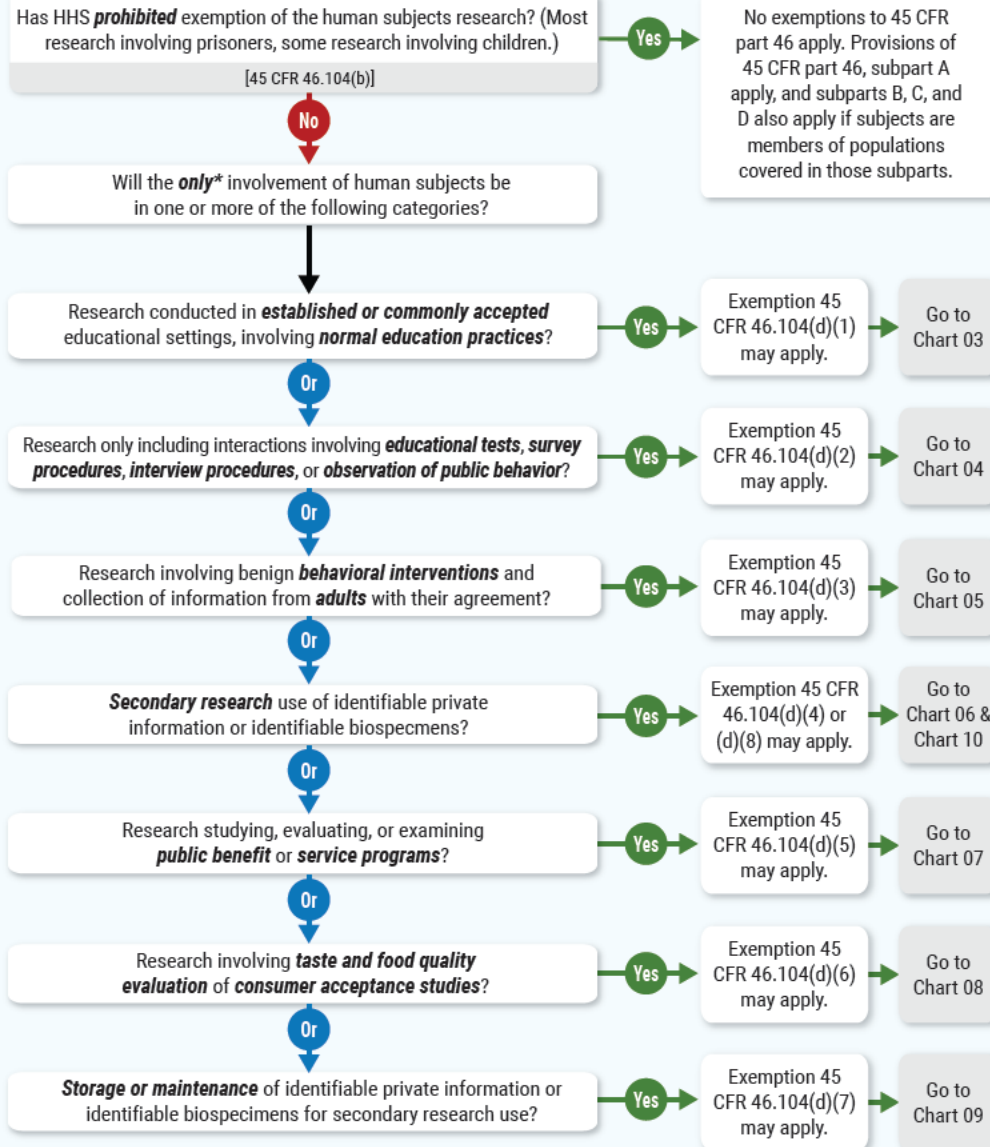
Has HHS ***prohibited*** exemption of the human subjects research? (Most research involving prisoners, some research involving children.)

[45 CFR 46.104(b)]

Yes

No exemptions to 45 CFR part 46 apply. Provisions of 45 CFR part 46, subpart A apply, and subparts B, C, and D also apply if subjects are members of populations covered in those subparts.

No

Will the ***only**** involvement of human subjects be in one or more of the following categories?

Research conducted in ***established or commonly accepted*** educational settings, involving ***normal education practices***?

Yes

Exemption 45 CFR 46.104(d)(1) may apply.

Go to Chart 03

Or

Research only including interactions involving ***educational tests***, ***survey procedures***, ***interview procedures***, or ***observation of public behavior***?

Yes

Exemption 45 CFR 46.104(d)(2) may apply.

Go to Chart 04

Or

Research involving benign ***behavioral interventions*** and collection of information from ***adults*** with their agreement?

Yes

Exemption 45 CFR 46.104(d)(3) may apply.

Go to Chart 05

Or

***Secondary research*** use of identifiable private information or identifiable biospecmens?

Yes

Exemption 45 CFR 46.104(d)(4) or (d)(8) may apply.

Go to Chart 06 & Chart 10

Or

Research studying, evaluating, or examining ***public benefit*** or ***service programs***?

Yes

Exemption 45 CFR 46.104(d)(5) may apply.

Go to Chart 07

Or

Research involving ***taste and food quality evaluation*** of ***consumer acceptance studies***?

Yes

Exemption 45 CFR 46.104(d)(6) may apply.

Go to Chart 08

Or

***Storage or maintenance*** of identifiable private information or identifiable biospecimens for secondary research use?

Yes

Exemption 45 CFR 46.104(d)(7) may apply.

Go to Chart 09